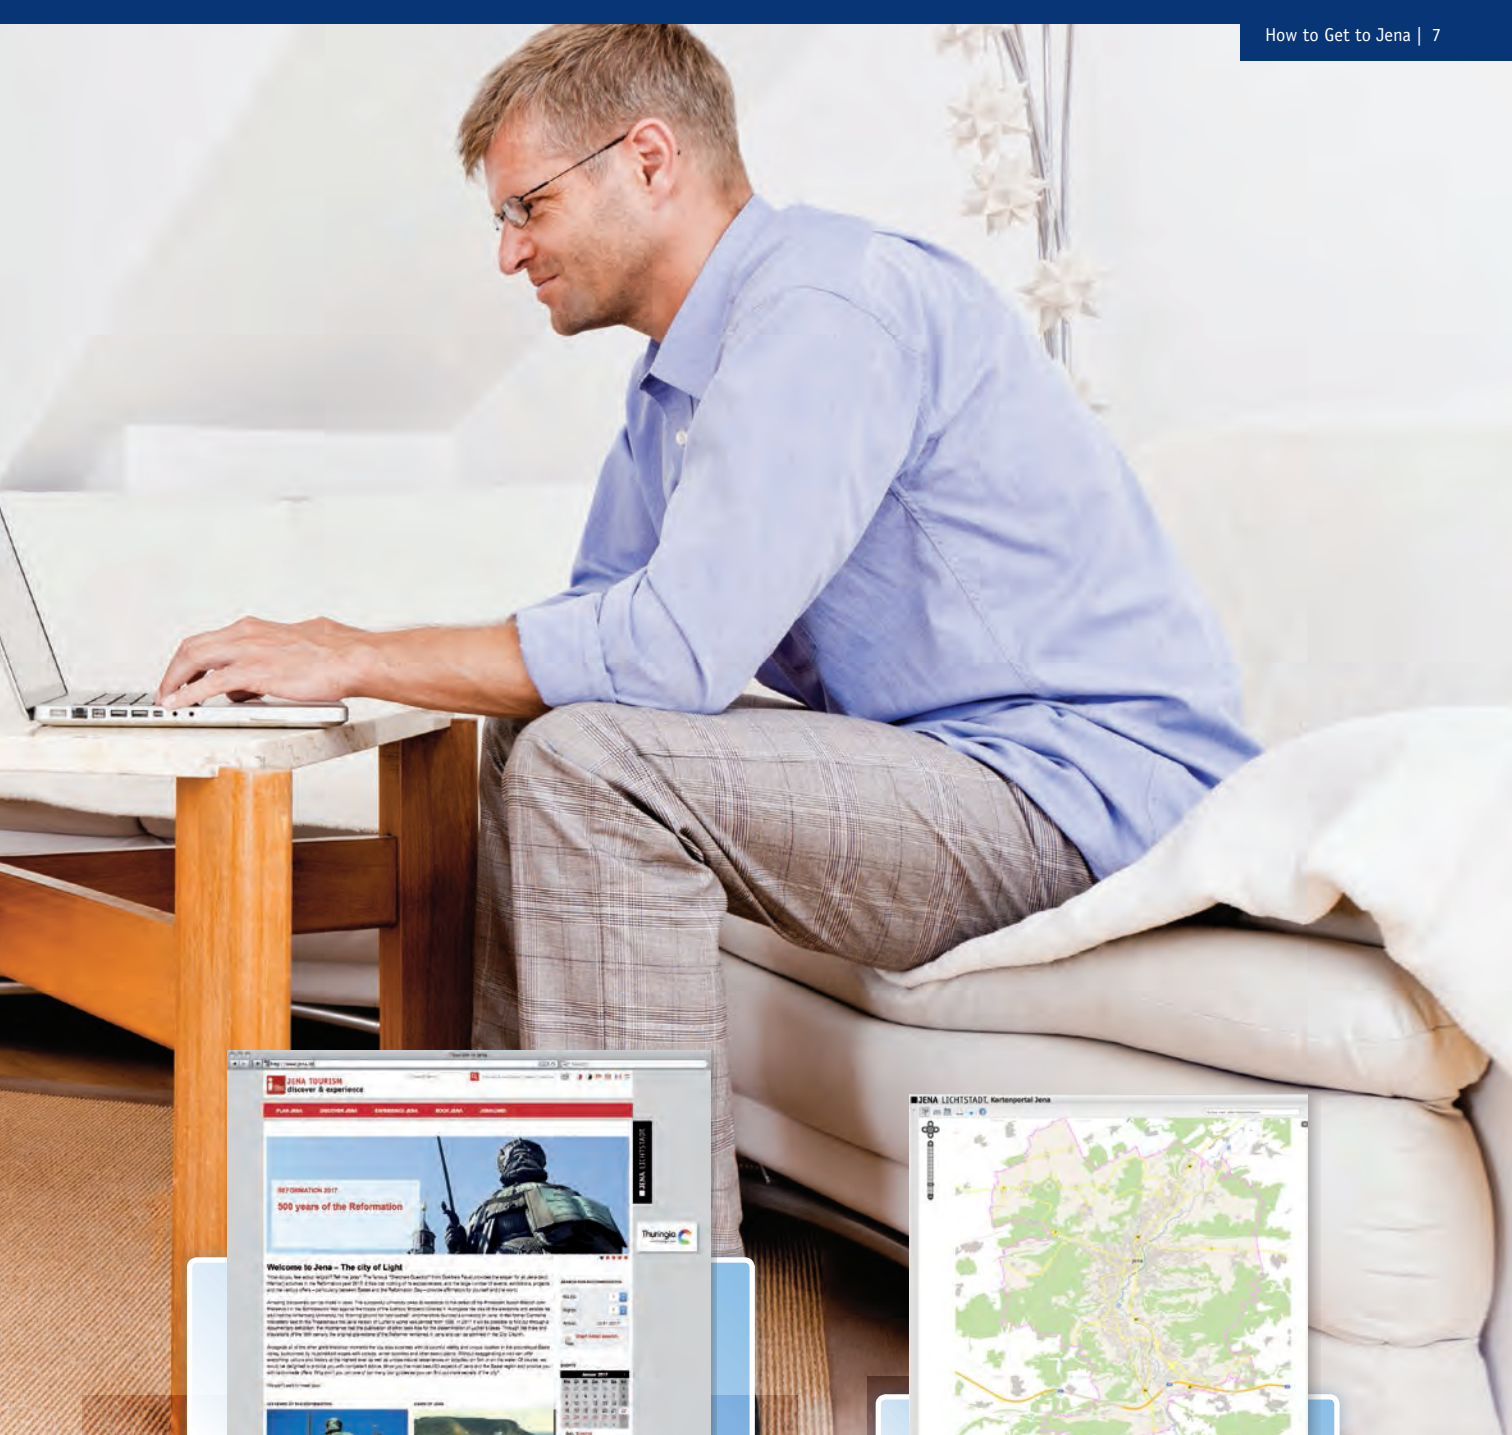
How to Get to Jena | 7

JENA TOURISM
discover & experience

PLAN JENA DISCOVER JENA EXPERIENCE JENA BOOK JENA JENACARD

REFORMATION 2017
500 years of the Reformation

JENA LICHTSTADT

Thuringia

Welcome to Jena – The city of Light

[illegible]

JENA LICHTSTADT. Kartenportal Jena